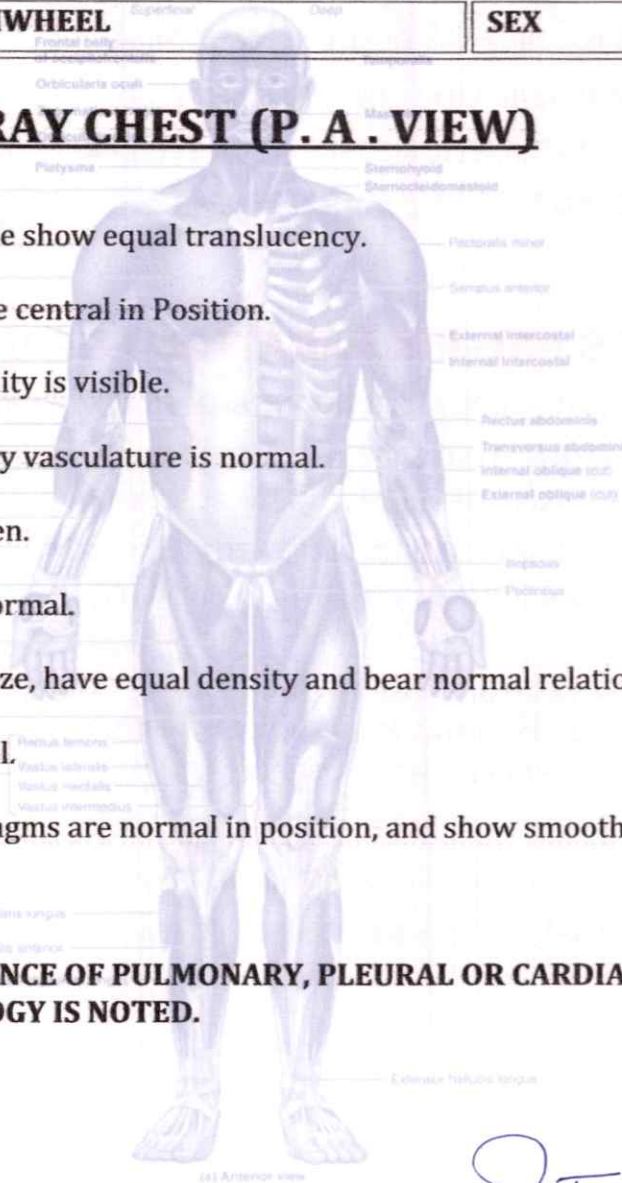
WHEEL SEX

RAY CHEST (P. A . VIEW)

e show equal translucency.

e central in Position.

ity is visible.

y vasculature is normal.

en.

rmal.

ze, have equal density and bear normal relatio

l.

gms are normal in position, and show smooth

NCE OF PULMONARY, PLEURAL OR CARDIA
GY IS NOTED.

Superficial Deep
Frontal belly of occipitofrontalis
Temporalis
Orbicularis oculi
Masseter
Platysma
Sternohyoid
Sternocleidomastoid
Pectoralis minor
Serratus anterior
External intercostal
Internal intercostal
Rectus abdominis
Transversus abdomini
Internal oblique (cut)
External oblique (cut)
Iliopsoas
Pectineus
Rectus femoris
Vastus lateralis
Vastus medialis
Vastus intermedius
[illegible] longus
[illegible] anterior
Extensor hallucis longus
(a) Anterior view